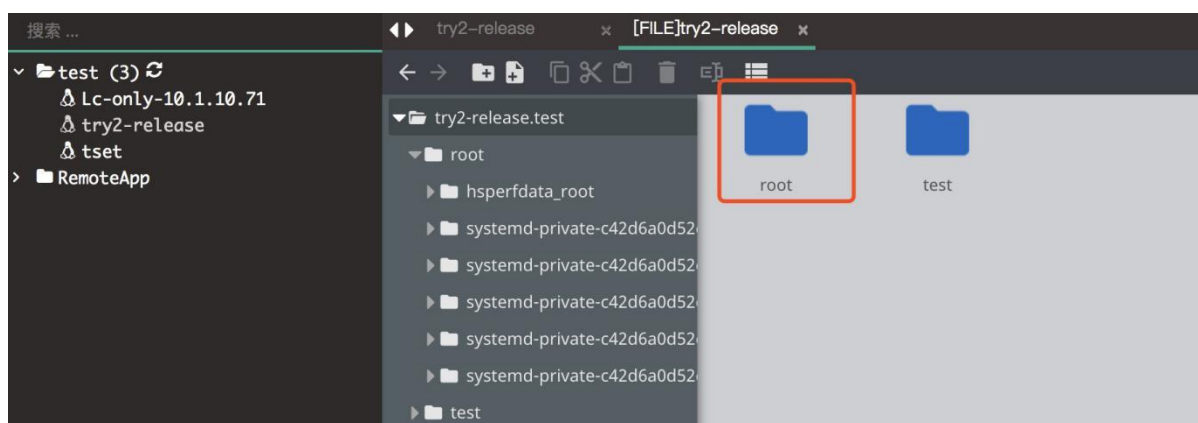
搜索 ...

test (3)
Lc-only-10.1.10.71
try2-release
tset
RemoteApp

try2-release ×
[FILE]try2-release ×

try2-release.test
root
hsperfdata_root
systemd-private-c42d6a0d52
systemd-private-c42d6a0d52
systemd-private-c42d6a0d52
systemd-private-c42d6a0d52
systemd-private-c42d6a0d52
test

root
test